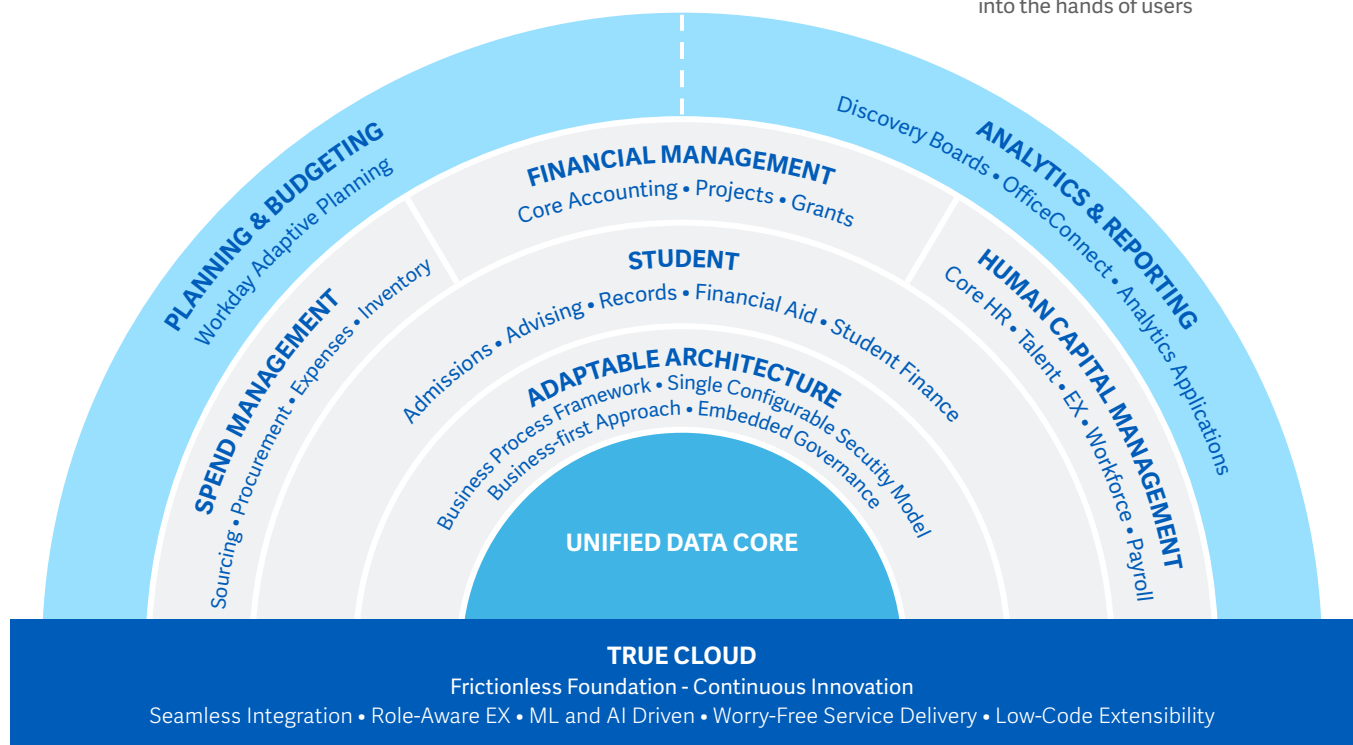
into the hands of users

PLANNING & BUDGETING
Workday Adaptive Planning

ANALYTICS & REPORTING
Discovery Boards • OfficeConnect • Analytics Applications

FINANCIAL MANAGEMENT
Core Accounting • Projects • Grants

SPEND MANAGEMENT
Sourcing • Procurement • Expenses • Inventory

STUDENT
Admissions • Advising • Records • Financial Aid • Student Finance

HUMAN CAPITAL MANAGEMENT
Core HR • Talent • EX • Workforce • Payroll

ADAPTABLE ARCHITECTURE
Business Process Framework • Single Configurable Secutity Model
Business-first Approach • Embedded Governance

UNIFIED DATA CORE

TRUE CLOUD
Frictionless Foundation - Continuous Innovation
Seamless Integration • Role-Aware EX • ML and AI Driven • Worry-Free Service Delivery • Low-Code Extensibility